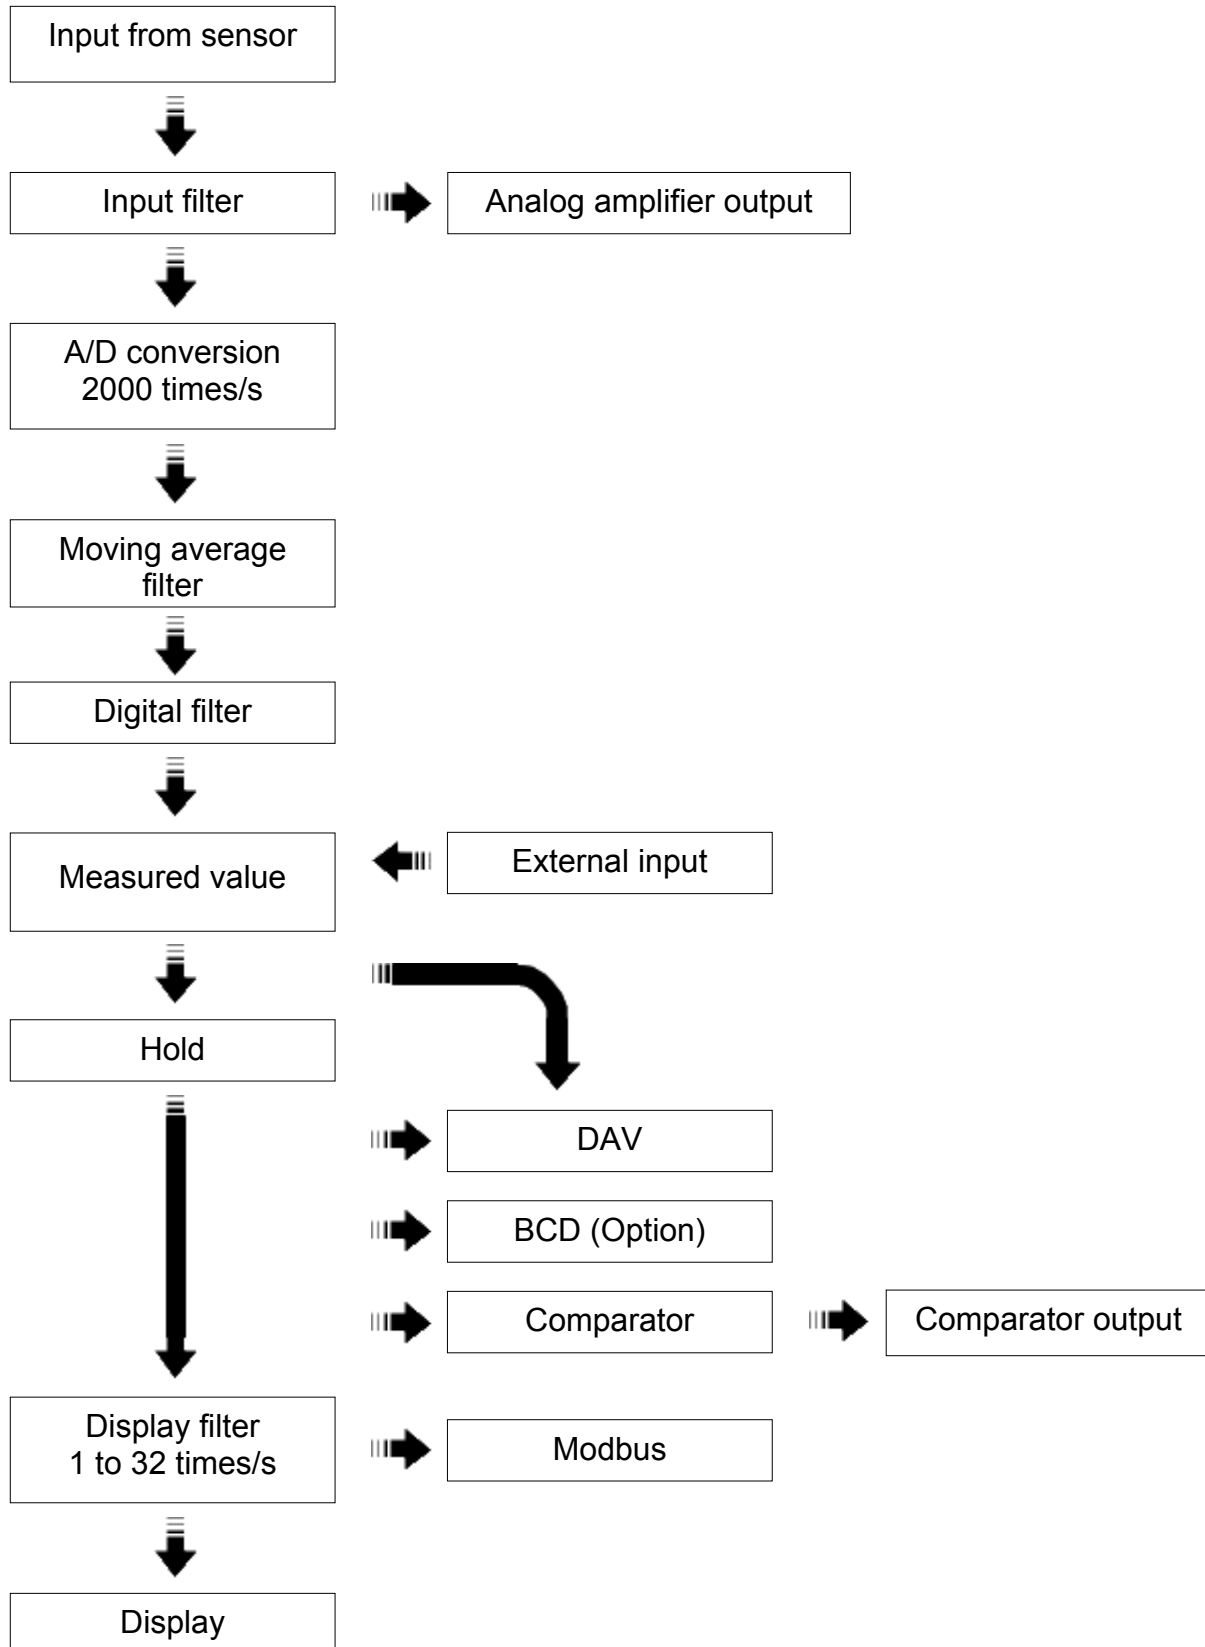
Input from sensor

Input filter

Analog amplifier output

A/D conversion
2000 times/s

Moving average filter

Digital filter

Measured value

External input

Hold

DAV

BCD (Option)

Comparator

Comparator output

Display filter
1 to 32 times/s

Modbus

Display